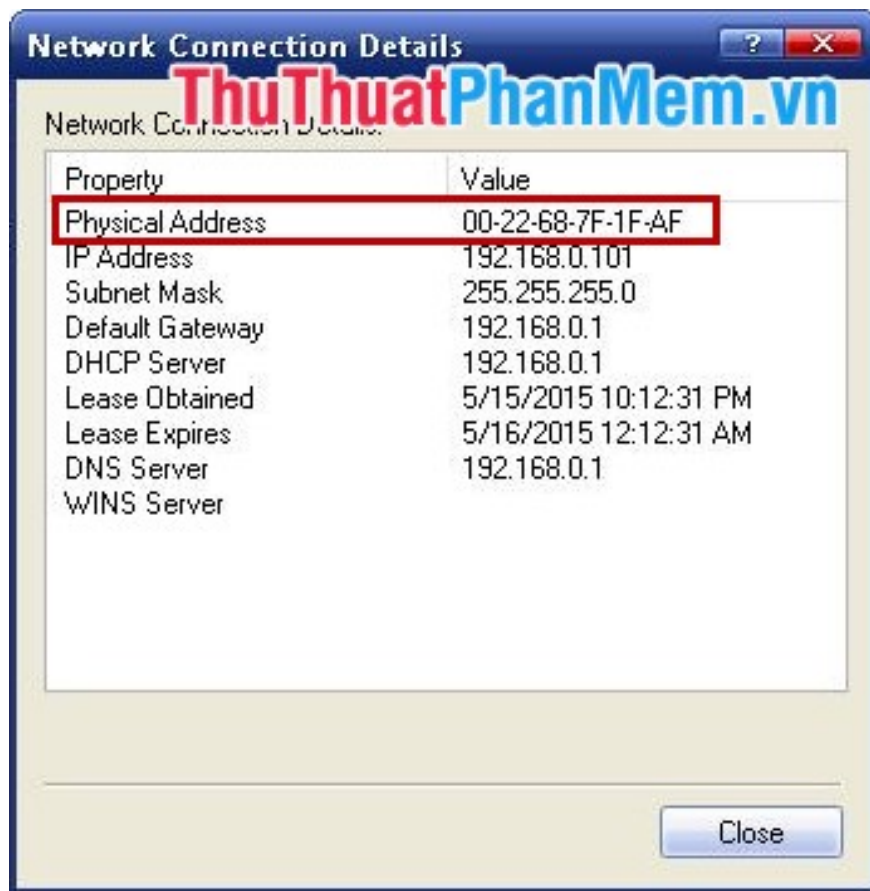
Network Connection Details

?

X

ThuThuatPhanMem.vn

Network Connection Details:

| Property | Value |
|---|---|
| Physical Address | 00-22-68-7F-1F-AF |
| IP Address | 192.168.0.101 |
| Subnet Mask | 255.255.255.0 |
| Default Gateway | 192.168.0.1 |
| DHCP Server | 192.168.0.1 |
| Lease Obtained | 5/15/2015 10:12:31 PM |
| Lease Expires | 5/16/2015 12:12:31 AM |
| DNS Server | 192.168.0.1 |
| WINS Server | |

Close